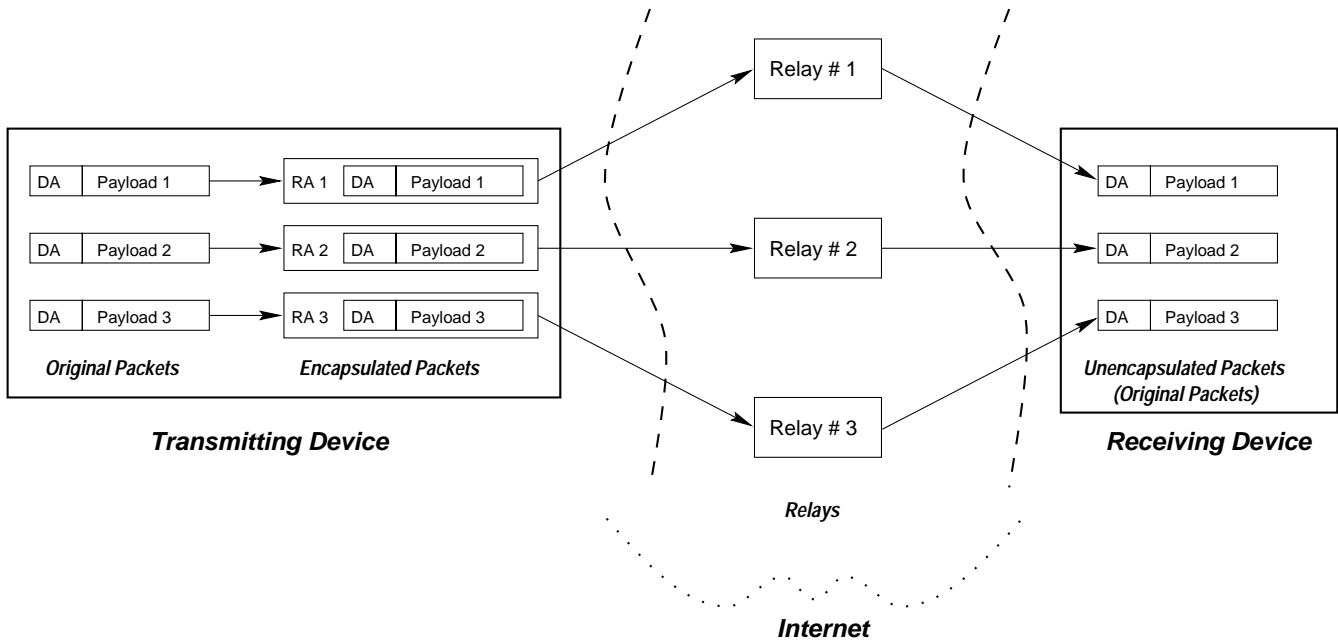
Relay # 1

DA | Payload 1
DA | Payload 2
DA | Payload 3
Original Packets

RA 1 | DA | Payload 1
RA 2 | DA | Payload 2
RA 3 | DA | Payload 3
Encapsulated Packets

Transmitting Device

Relay # 2

Relay # 3

Relays

Internet

DA | Payload 1
DA | Payload 2
DA | Payload 3
Unencapsulated Packets (Original Packets)

Receiving Device